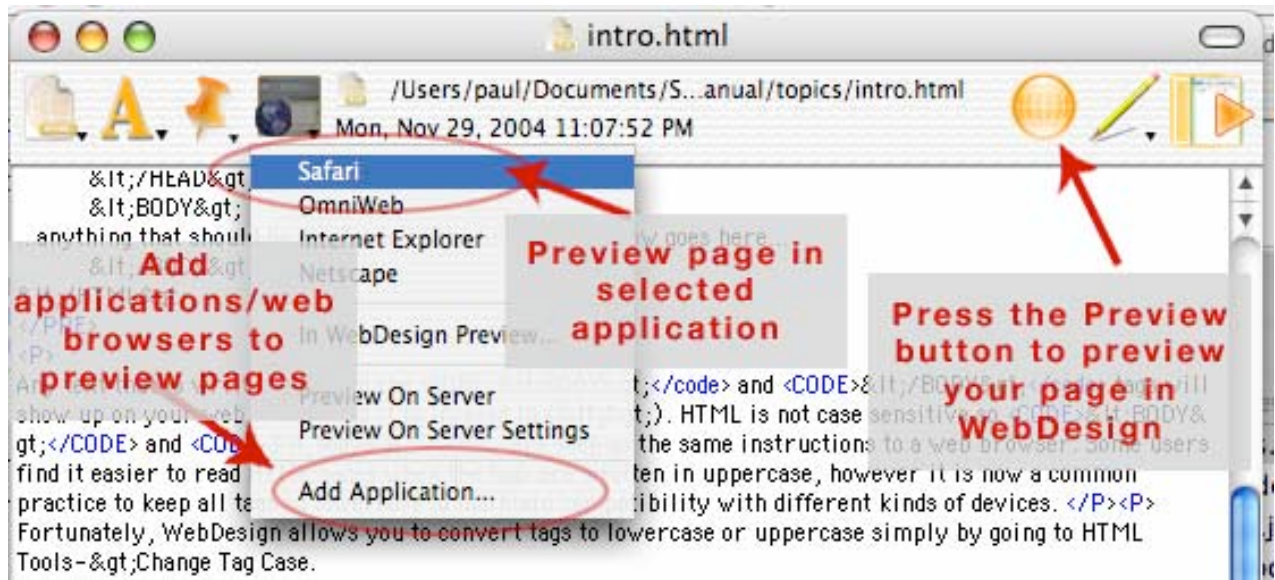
intro.html

/Users/paul/Documents/S...anual/topics/intro.html
Mon, Nov 29, 2004 11:07:52 PM

&lt;/HEAD&gt;
&lt;BODY&gt;
anything that shoul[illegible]
&lt;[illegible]

Safari
OmniWeb
Internet Explorer
Netscape
In WebDesign Preview...
Preview On Server
Preview On Server Settings
Add Application...

Add applications/web browsers to preview pages

Preview page in selected application

Press the Preview button to preview your page in WebDesign

</PRE>
<P>
A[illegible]t;</code> and <CODE>&lt;/BODY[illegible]will show up on your web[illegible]t;). HTML is not case sensitive so <CODE>&lt;BODY&gt;</CODE> and <CODE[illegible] the same instructions to a web browser. Some users find it easier to read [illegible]ten in uppercase, however it is now a common practice to keep all ta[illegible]tibility with different kinds of devices. </P><P>
Fortunately, WebDesign allows you to convert tags to lowercase or uppercase simply by going to HTML Tools-&gt;Change Tag Case.